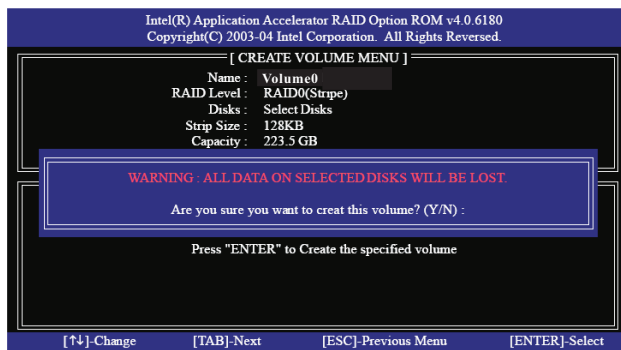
Intel(R) Application Accelerator RAID Option ROM v4.0.6180
Copyright(C) 2003-04 Intel Corporation. All Rights Reversed.

[ CREATE VOLUME MENU ]

Name : Volume0
RAID Level : RAID0(Stripe)
Disks : Select Disks
Strip Size : 128KB
Capacity : 223.5 GB

WARNING : ALL DATA ON SELECTED DISKS WILL BE LOST.

Are you sure you want to creat this volume? (Y/N) :

Press "ENTER" to Create the specified volume

[↑↓]-Change [TAB]-Next [ESC]-Previous Menu [ENTER]-Select